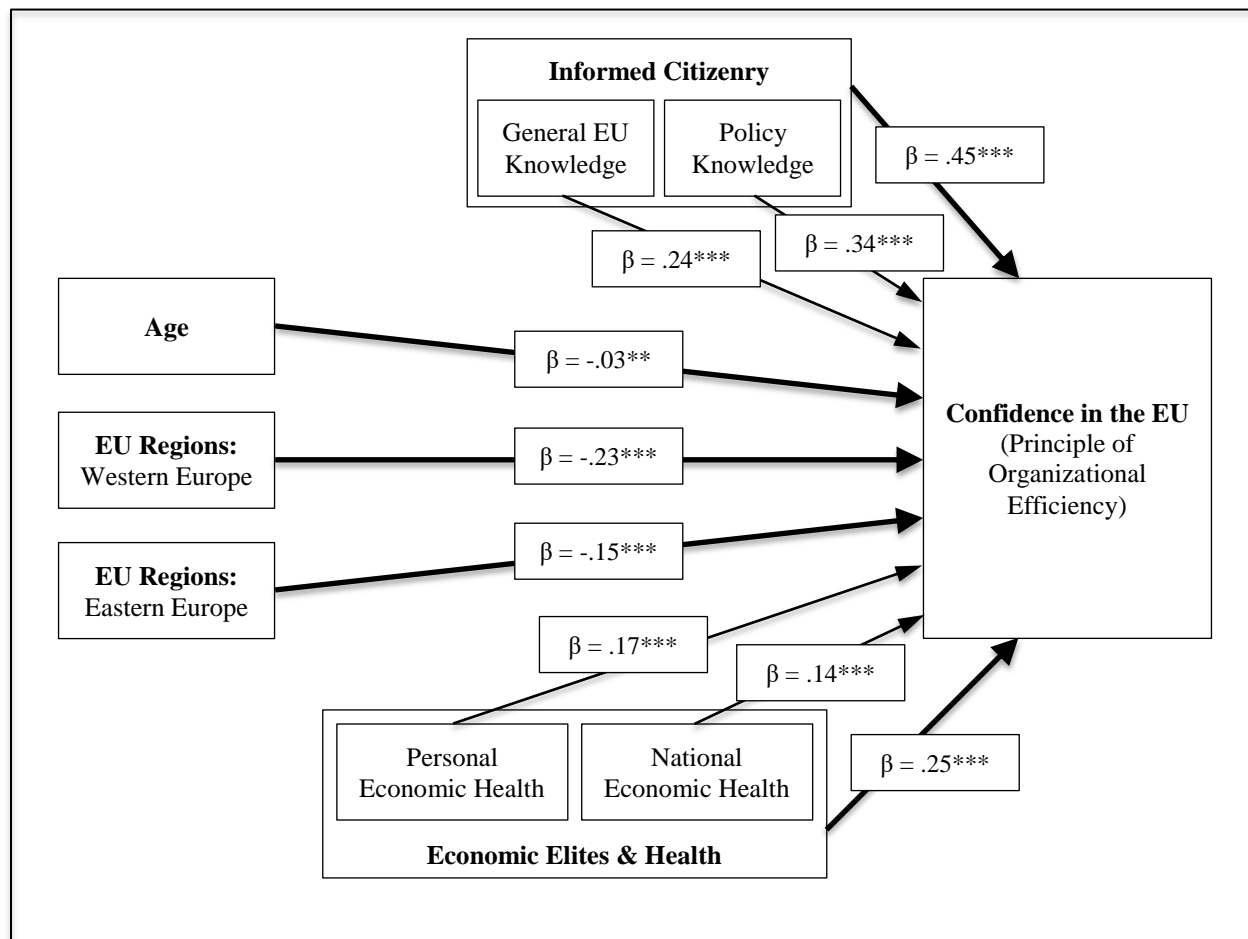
Informed Citizenry

General EU Knowledge

Policy Knowledge

β = .45***

β = .24***

β = .34***

Age

β = -.03**

Confidence in the EU (Principle of Organizational Efficiency)

EU Regions: Western Europe

β = -.23***

EU Regions: Eastern Europe

β = -.15***

β = .17***

β = .14***

Personal Economic Health

National Economic Health

β = .25***

Economic Elites & Health